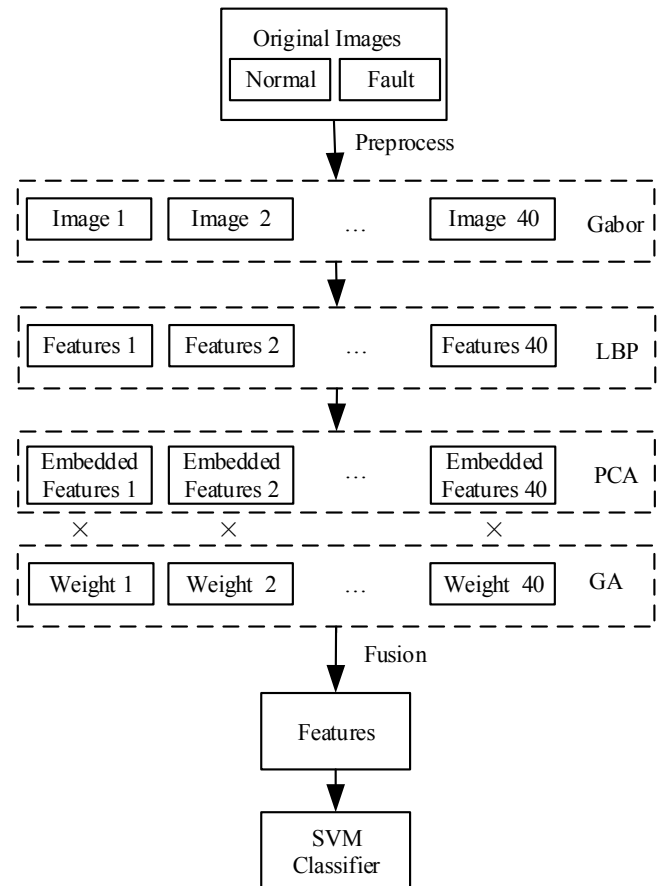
Original Images
Normal
Fault

Preprocess

Image 1
Image 2
…
Image 40
Gabor

Features 1
Features 2
…
Features 40
LBP

Embedded Features 1
Embedded Features 2
…
Embedded Features 40
PCA

×
×
×

Weight 1
Weight 2
…
Weight 40
GA

Fusion

Features

SVM Classifier